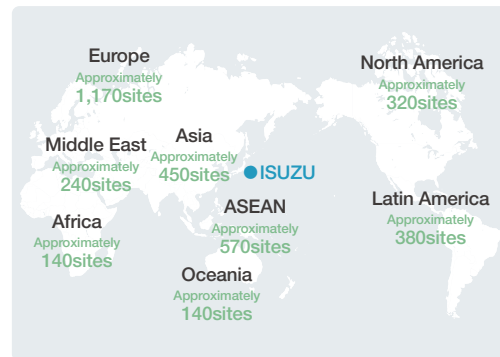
Europe
Approximately
1,170sites

North America
Approximately
320sites

Middle East
Approximately
240sites

Asia
Approximately
450sites

ISUZU

Africa
Approximately
140sites

ASEAN
Approximately
570sites

Latin America
Approximately
380sites

Oceania
Approximately
140sites